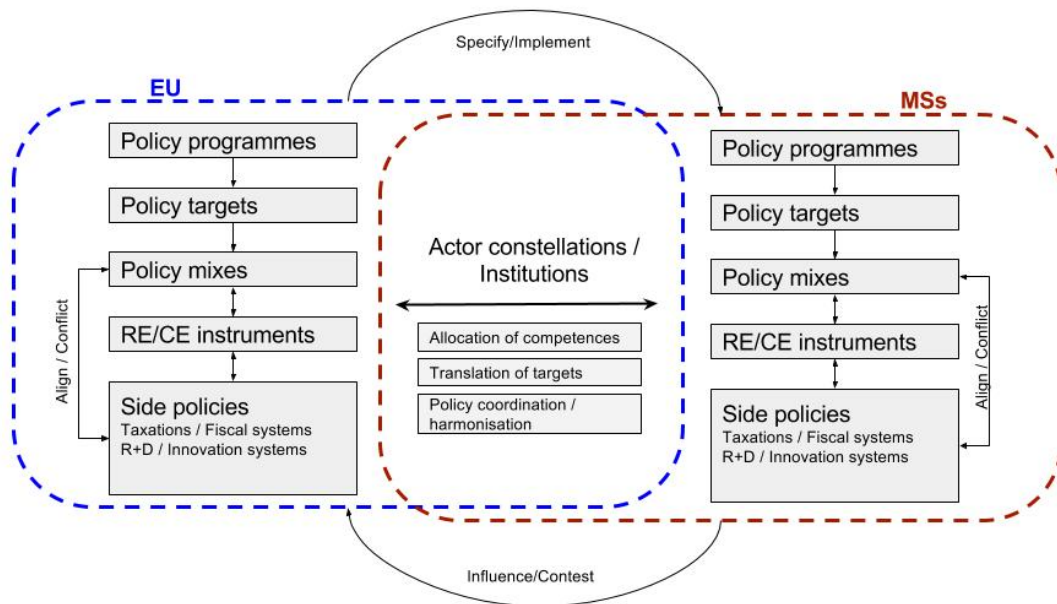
Specify/Implement

EU

MSs

Policy programmes

Policy targets

Policy mixes

RE/CE instruments

Side policies
Taxations / Fiscal systems
R+D / Innovation systems

Align / Conflict

Actor constellations / Institutions

Allocation of competences

Translation of targets

Policy coordination / harmonisation

Policy programmes

Policy targets

Policy mixes

RE/CE instruments

Side policies
Taxations / Fiscal systems
R+D / Innovation systems

Align / Conflict

Influence/Contest